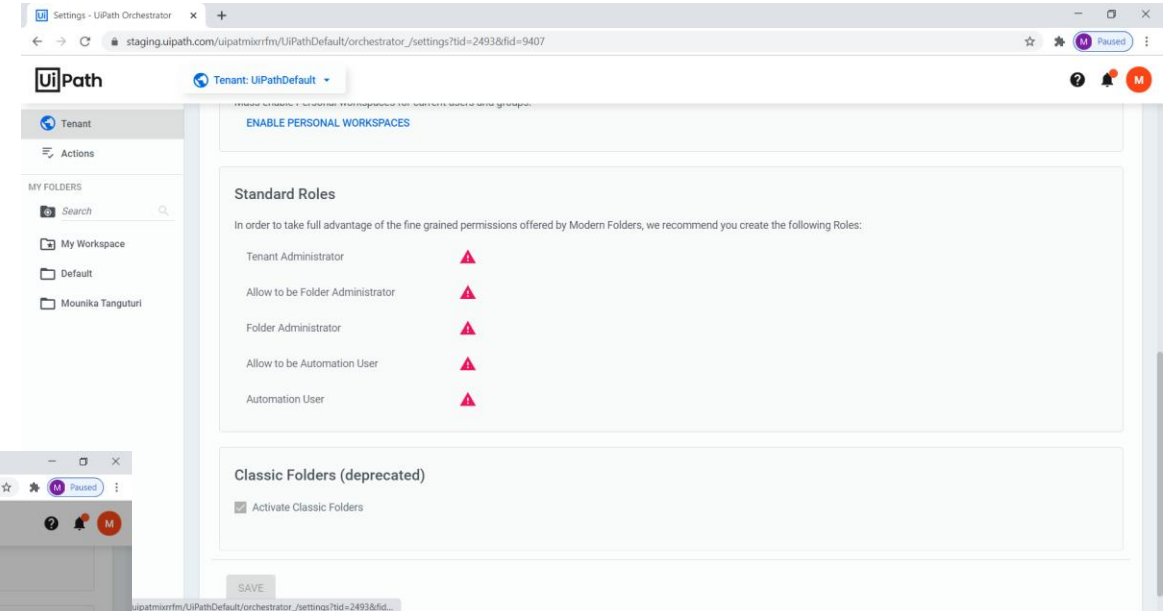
Settings - UiPath Orchestrator × +

staging.uipath.com/uipatmixrrfm/UiPathDefault/orchestrator_/settings?tid=2493&fid=9407

M Paused

UiPath

Tenant: UiPathDefault

M

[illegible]

ENABLE PERSONAL WORKSPACES

Tenant

Actions

MY FOLDERS

Search

My Workspace

Default

Mounika Tanguturi

Standard Roles

In order to take full advantage of the fine grained permissions offered by Modern Folders, we recommend you create the following Roles:

Tenant Administrator

Allow to be Folder Administrator

Folder Administrator

Allow to be Automation User

Automation User

Classic Folders (deprecated)

Activate Classic Folders

M Paused

M

SAVE

uipatmixrrfm/UiPathDefault/orchestrator_/settings?tid=2493&fid...